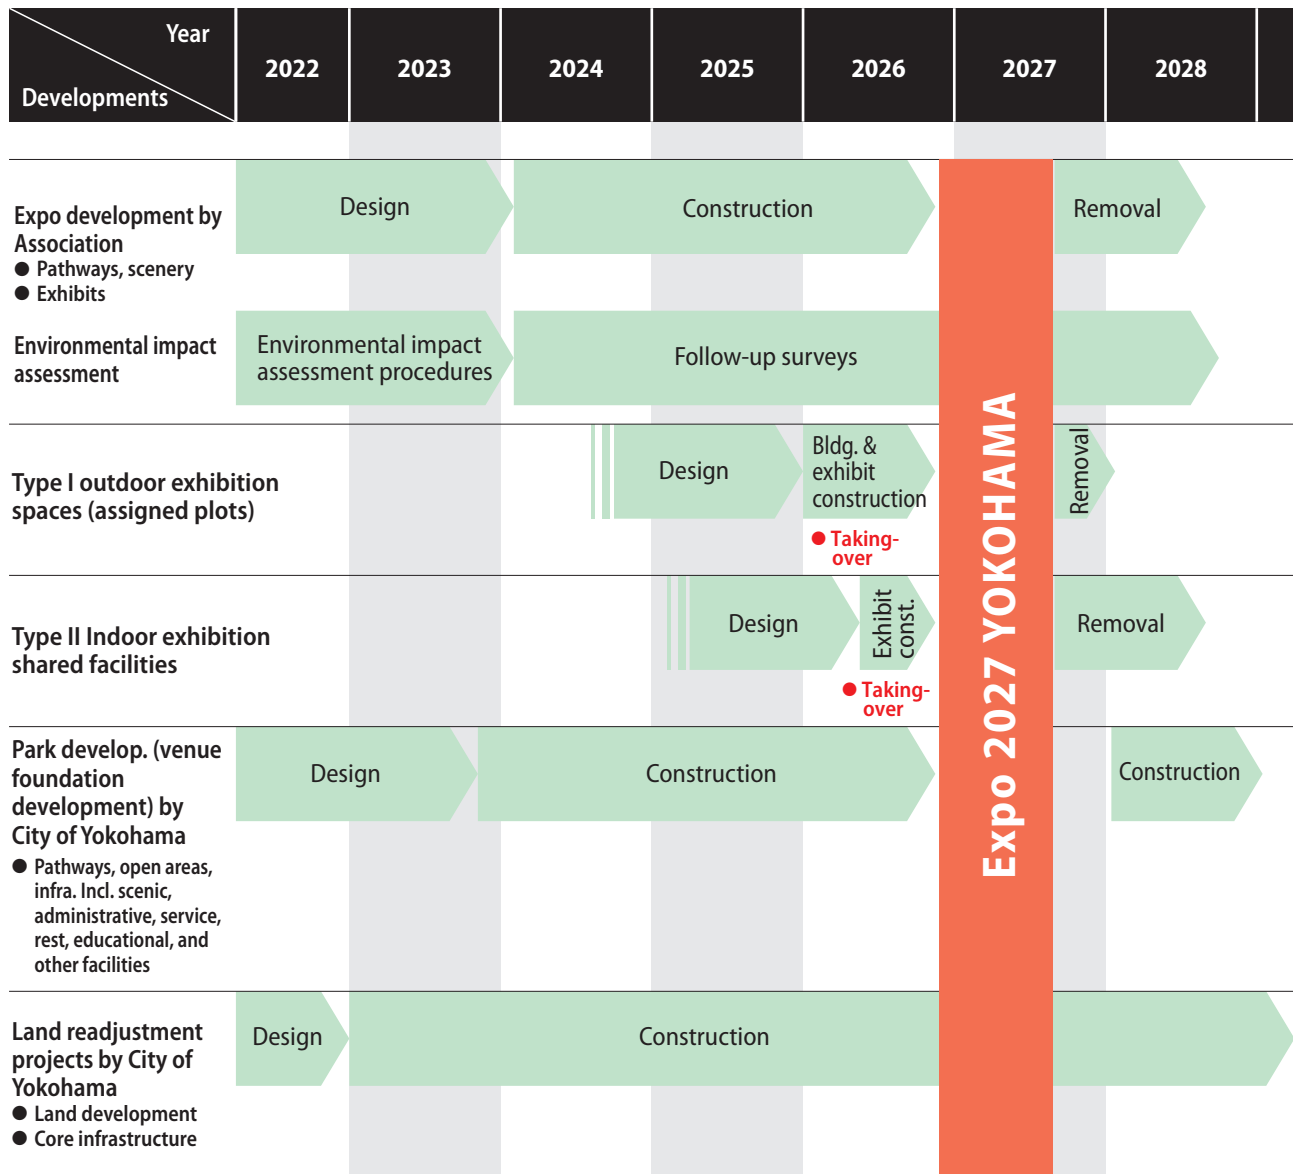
| Year / Developments | 2022 | 2023 | 2024 | 2025 | 2026 | 2027 | 2028 |
|---|---|---|---|---|---|---|---|
| Expo development by Association ● Pathways, scenery ● Exhibits | Design | | Construction | | | Expo 2027 YOKOHAMA | Removal |
| Environmental impact assessment | Environmental impact assessment procedures | | Follow-up surveys | | | | |
| Type I outdoor exhibition spaces (assigned plots) | | | | Design | Bldg. & exhibit construction ● Taking-over | | Removal |
| Type II Indoor exhibition shared facilities | | | | Design | Exhibit const. ● Taking-over | | Removal |
| Park develop. (venue foundation development) by City of Yokohama ● Pathways, open areas, infra. Incl. scenic, administrative, service, rest, educational, and other facilities | Design | Construction | | | | | Construction |
| Land readjustment projects by City of Yokohama ● Land development ● Core infrastructure | Design | Construction | | | | | |